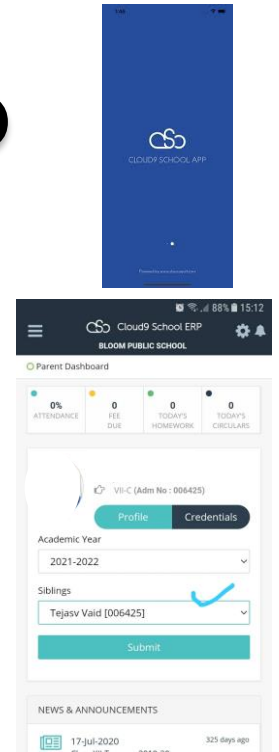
CLOUD9 SCHOOL APP

88% 15:12

Cloud9 School ERP

BLOOM PUBLIC SCHOOL

Parent Dashboard

| 0% | 0 | 0 | 0 |
|---|---|---|---|
| ATTENDANCE | FEE DUE | TODAY'S HOMEWORK | TODAY'S CIRCULARS |

VII-C (Adm No : 006425)

Profile

Credentials

Academic Year

2021-2022

Siblings

Tejasv Vaid [006425]

Submit

NEWS & ANNOUNCEMENTS

17-Jul-2020

325 days ago

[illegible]